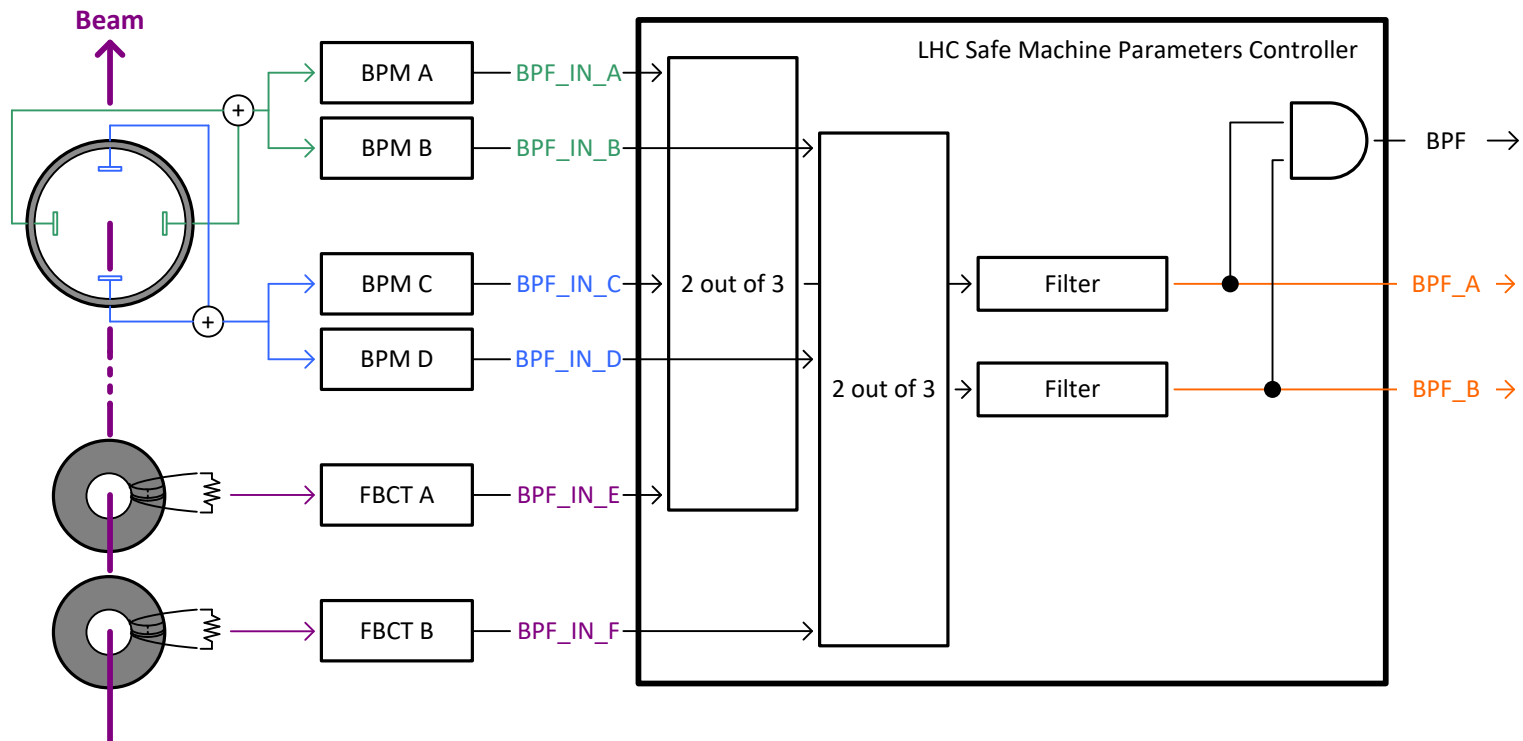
Beam

LHC Safe Machine Parameters Controller

BPM A

BPF_IN_A

BPM B

BPF_IN_B

BPF →

BPM C

BPF_IN_C

2 out of 3

Filter

BPF_A →

BPM D

BPF_IN_D

2 out of 3

Filter

BPF_B →

FBCT A

BPF_IN_E

FBCT B

BPF_IN_F